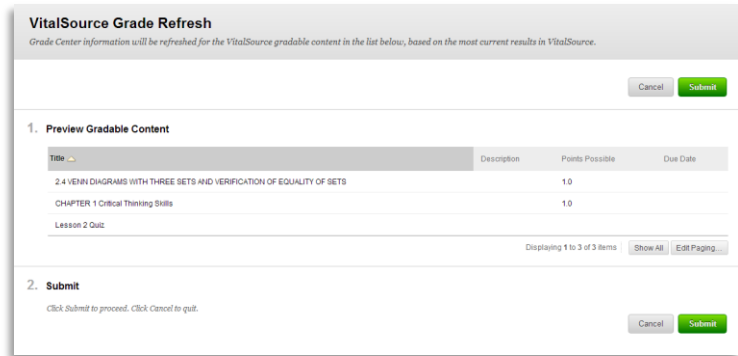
VitalSource Grade Refresh

Grade Center information will be refreshed for the VitalSource gradable content in the list below, based on the most current results in VitalSource.

Cancel Submit

1. Preview Gradable Content

| Title | Description | Points Possible | Due Date |
|---|---|---|---|
| 2.4 VENN DIAGRAMS WITH THREE SETS AND VERIFICATION OF EQUALITY OF SETS | | 1.0 | |
| CHAPTER 1 Critical Thinking Skills | | 1.0 | |
| Lesson 2 Quiz | | | |

Displaying 1 to 3 of 3 items Show All Edit Paging...

2. Submit

Click Submit to proceed. Click Cancel to quit.

Cancel Submit